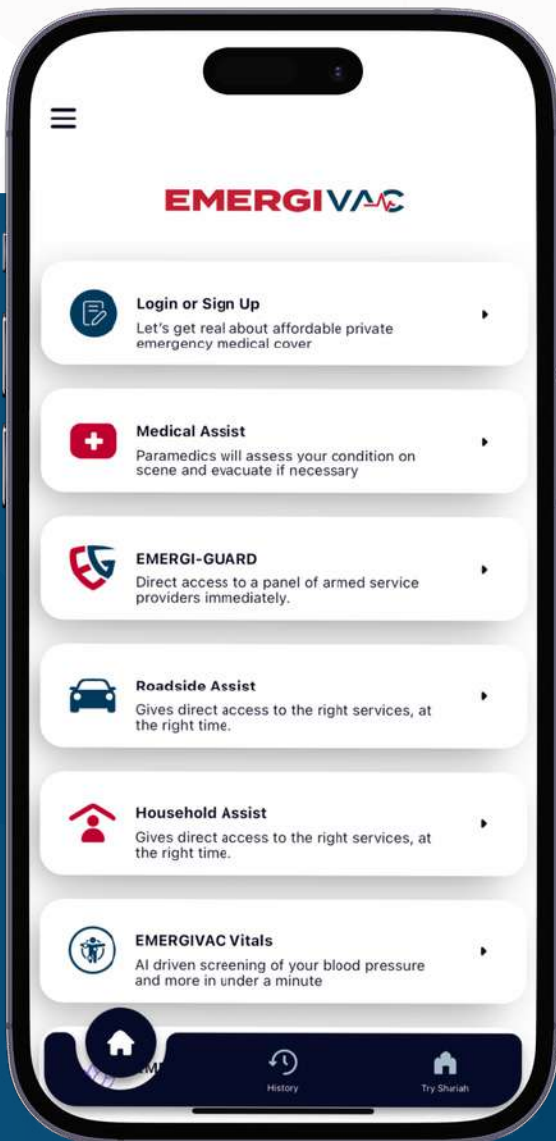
EMERGIVAC

Login or Sign Up
Let's get real about affordable private emergency medical cover

Medical Assist
Paramedics will assess your condition on scene and evacuate if necessary

EMERGI-GUARD
Direct access to a panel of armed service providers immediately.

Roadside Assist
Gives direct access to the right services, at the right time.

Household Assist
Gives direct access to the right services, at the right time.

EMERGIVAC Vitals
AI driven screening of your blood pressure and more in under a minute

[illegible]
History
Try Shariah